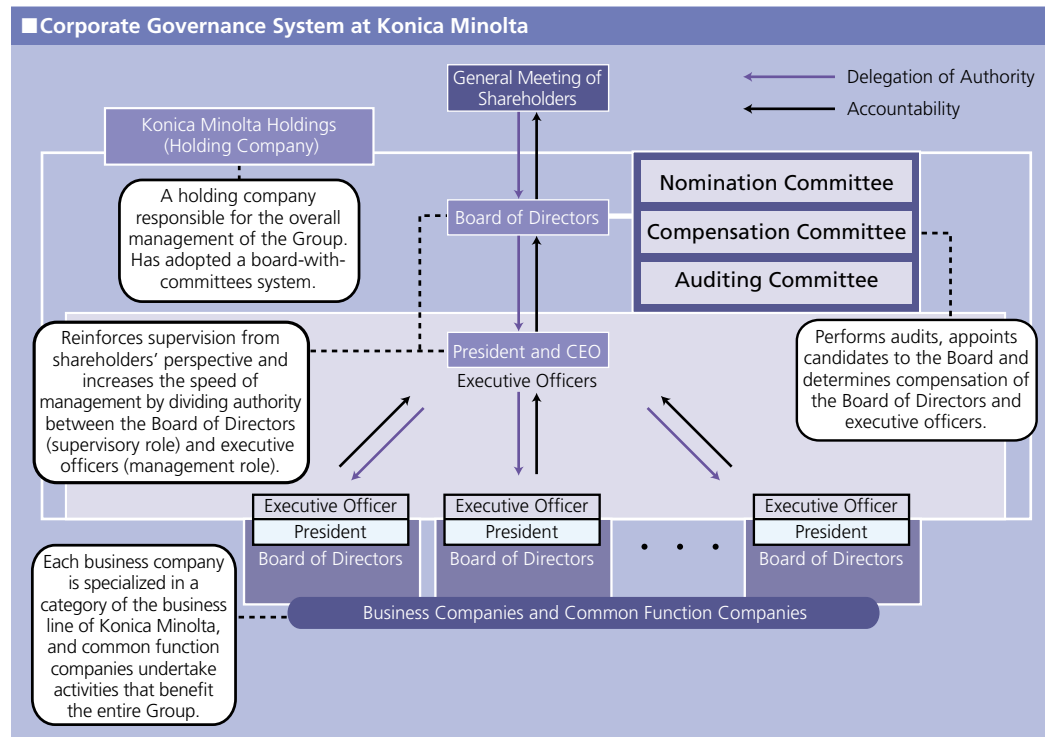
■Corporate Governance System at Konica Minolta

Delegation of Authority

Accountability

General Meeting of Shareholders

Konica Minolta Holdings (Holding Company)

A holding company responsible for the overall management of the Group. Has adopted a board-with-committees system.

Board of Directors

Nomination Committee

Compensation Committee

Auditing Committee

Reinforces supervision from shareholders' perspective and increases the speed of management by dividing authority between the Board of Directors (supervisory role) and executive officers (management role).

President and CEO

Executive Officers

Performs audits, appoints candidates to the Board and determines compensation of the Board of Directors and executive officers.

Executive Officer

President

Board of Directors

Executive Officer

President

Board of Directors

Executive Officer

President

Board of Directors

Each business company is specialized in a category of the business line of Konica Minolta, and common function companies undertake activities that benefit the entire Group.

Business Companies and Common Function Companies